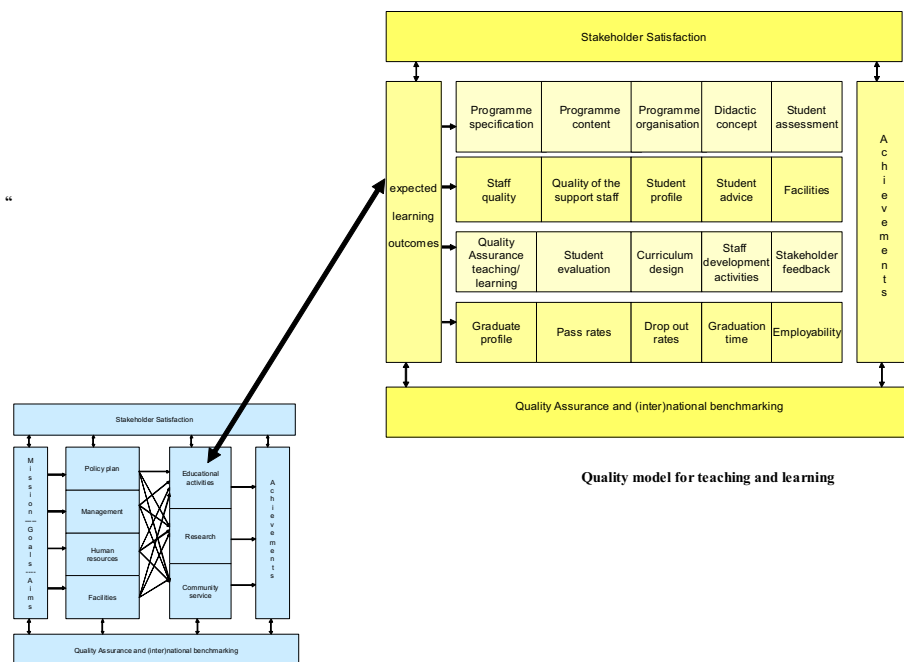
Stakeholder Satisfaction

expected learning outcomes

Programme specification
Programme content
Programme organisation
Didactic concept
Student assessment

Staff quality
Quality of the support staff
Student profile
Student advice
Facilities

Quality Assurance teaching/ learning
Student evaluation
Curriculum design
Staff development activities
Stakeholder feedback

Graduate profile
Pass rates
Drop out rates
Graduation time
Employability

Achievements

Quality Assurance and (inter)national benchmarking

"

Quality model for teaching and learning

Stakeholder Satisfaction

Mission — Goals — Aims

Policy plan
Management
Human resources
Facilities

Educational activities
Research
Community service

Achievements

Quality Assurance and (inter)national benchmarking